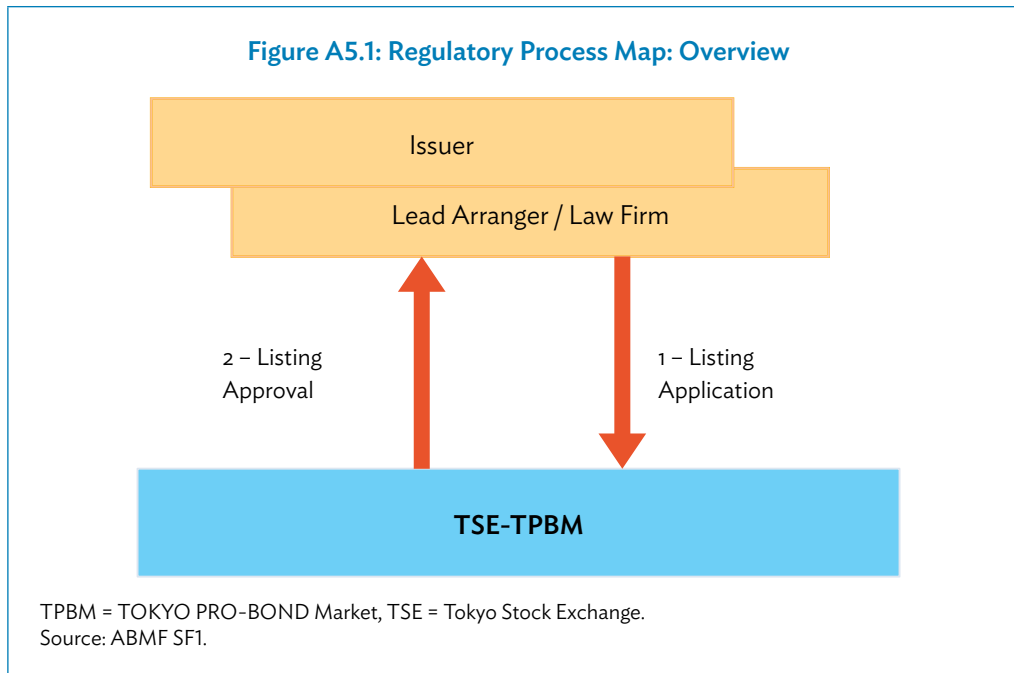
Figure A5.1: Regulatory Process Map: Overview

Issuer

Lead Arranger / Law Firm

2 – Listing Approval

1 – Listing Application

TSE-TPBM

TPBM = TOKYO PRO-BOND Market, TSE = Tokyo Stock Exchange.
Source: ABMF SF1.